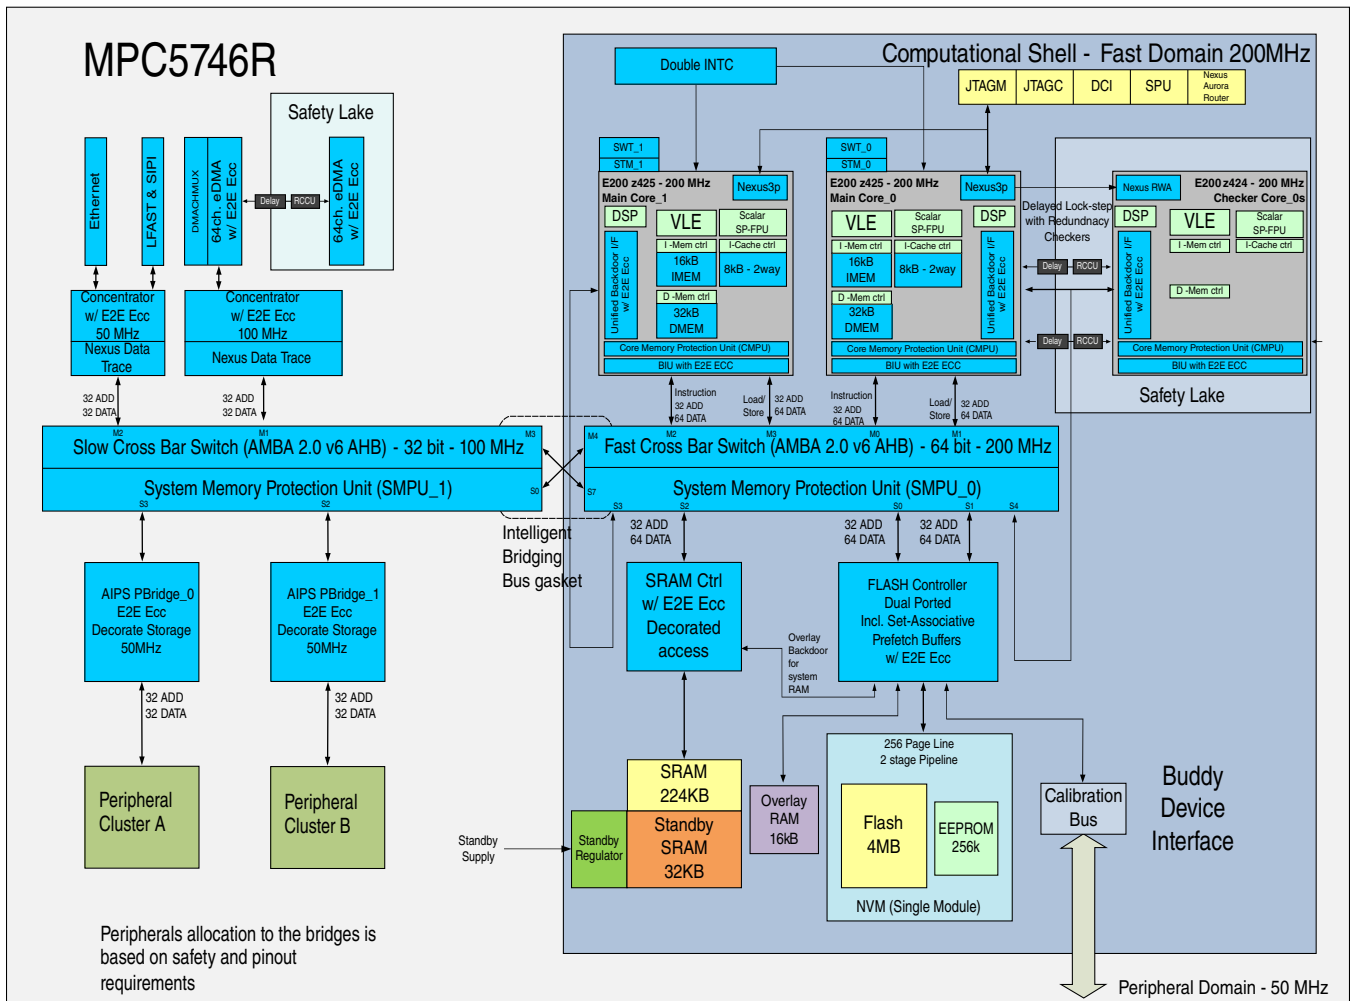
MPC5746R

Computational Shell - Fast Domain 200MHz

Double INTC

JTAGM JTAGC DCI SPU Nexus Aurora Router

Safety Lake

Ethernet

LFAST & SIPI

DMACHMUX

64ch. eDMA w/ E2E Ecc

Delay RCCU

64ch. eDMA w/ E2E Ecc

SWT_1
STM_1

E200 z425 - 200 MHz
Main Core_1

Nexus3p

DSP VLE Scalar SP-FPU

I -Mem ctrl I-Cache ctrl

16kB IMEM 8kB - 2way

D -Mem ctrl

32kB DMEM

Unified Backdoor I/F w/ E2E Ecc

Core Memory Protection Unit (CMPU)

BIU with E2E ECC

SWT_0
STM_0

E200 z425 - 200 MHz
Main Core_0

Nexus3p

VLE Scalar SP-FPU DSP

I -Mem ctrl I-Cache ctrl

16kB IMEM 8kB - 2way

D -Mem ctrl

32kB DMEM

Unified Backdoor I/F w/ E2E Ecc

Core Memory Protection Unit (CMPU)

BIU with E2E ECC

Delayed Lock-step with Redundnacy Checkers

Delay RCCU

Delay RCCU

Nexus RWA

E200 z424 - 200 MHz
Checker Core_0s

DSP VLE Scalar SP-FPU

I -Mem ctrl I-Cache ctrl

D -Mem ctrl

Unified Backdoor I/F w/ E2E Ecc

Core Memory Protection Unit (CMPU)

BIU with E2E ECC

Safety Lake

Concentrator w/ E2E Ecc 50 MHz
Nexus Data Trace

Concentrator w/ E2E Ecc 100 MHz
Nexus Data Trace

32 ADD 32 DATA

32 ADD 32 DATA

Instruction 32 ADD 64 DATA

Load/ Store

32 ADD 64 DATA

Instruction 32 ADD 64 DATA

Load/ Store

32 ADD 64 DATA

M2 M1 M3

Slow Cross Bar Switch (AMBA 2.0 v6 AHB) - 32 bit - 100 MHz

System Memory Protection Unit (SMPU_1)

S0

S3 S2

M4 M2 M3 M0 M1

Fast Cross Bar Switch (AMBA 2.0 v6 AHB) - 64 bit - 200 MHz

S7

System Memory Protection Unit (SMPU_0)

S3 S2 S0 S1 S4

Intelligent Bridging Bus gasket

32 ADD 64 DATA

32 ADD 64 DATA

32 ADD 64 DATA

AIPS PBridge_0 E2E Ecc Decorate Storage 50MHz

AIPS PBridge_1 E2E Ecc Decorate Storage 50MHz

SRAM Ctrl w/ E2E Ecc Decorated access

Overlay Backdoor for system RAM

FLASH Controller Dual Ported Incl. Set-Associative Prefetch Buffers w/ E2E Ecc

32 ADD 32 DATA

32 ADD 32 DATA

Peripheral Cluster A

Peripheral Cluster B

SRAM 224KB

Standby Supply

Standby Regulator

Standby SRAM 32KB

Overlay RAM 16kB

256 Page Line
2 stage Pipeline

Flash 4MB

EEPROM 256k

NVM (Single Module)

Calibration Bus

Buddy Device Interface

Peripherals allocation to the bridges is based on safety and pinout requirements

Peripheral Domain - 50 MHz